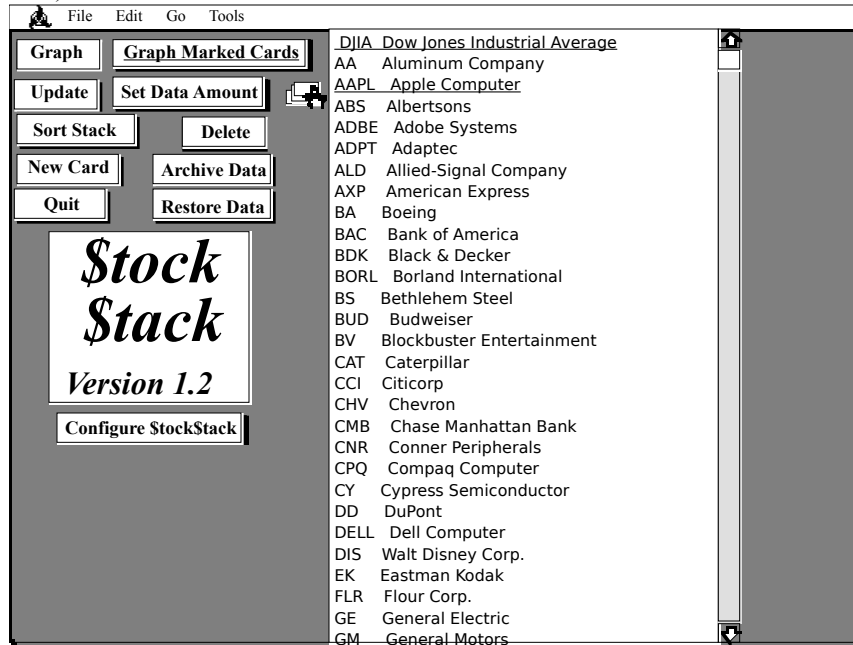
File Edit Go Tools

Graph
Graph Marked Cards
Update
Set Data Amount
Sort Stack
Delete
New Card
Archive Data
Quit
Restore Data

$tock $tack
Version 1.2

Configure $tock$tack

DJIA Dow Jones Industrial Average
AA Aluminum Company
AAPL Apple Computer
ABS Albertsons
ADBE Adobe Systems
ADPT Adaptec
ALD Allied-Signal Company
AXP American Express
BA Boeing
BAC Bank of America
BDK Black & Decker
BORL Borland International
BS Bethlehem Steel
BUD Budweiser
BV Blockbuster Entertainment
CAT Caterpillar
CCI Citicorp
CHV Chevron
CMB Chase Manhattan Bank
CNR Conner Peripherals
CPQ Compaq Computer
CY Cypress Semiconductor
DD DuPont
DELL Dell Computer
DIS Walt Disney Corp.
EK Eastman Kodak
FLR Flour Corp.
GE General Electric
GM General Motors